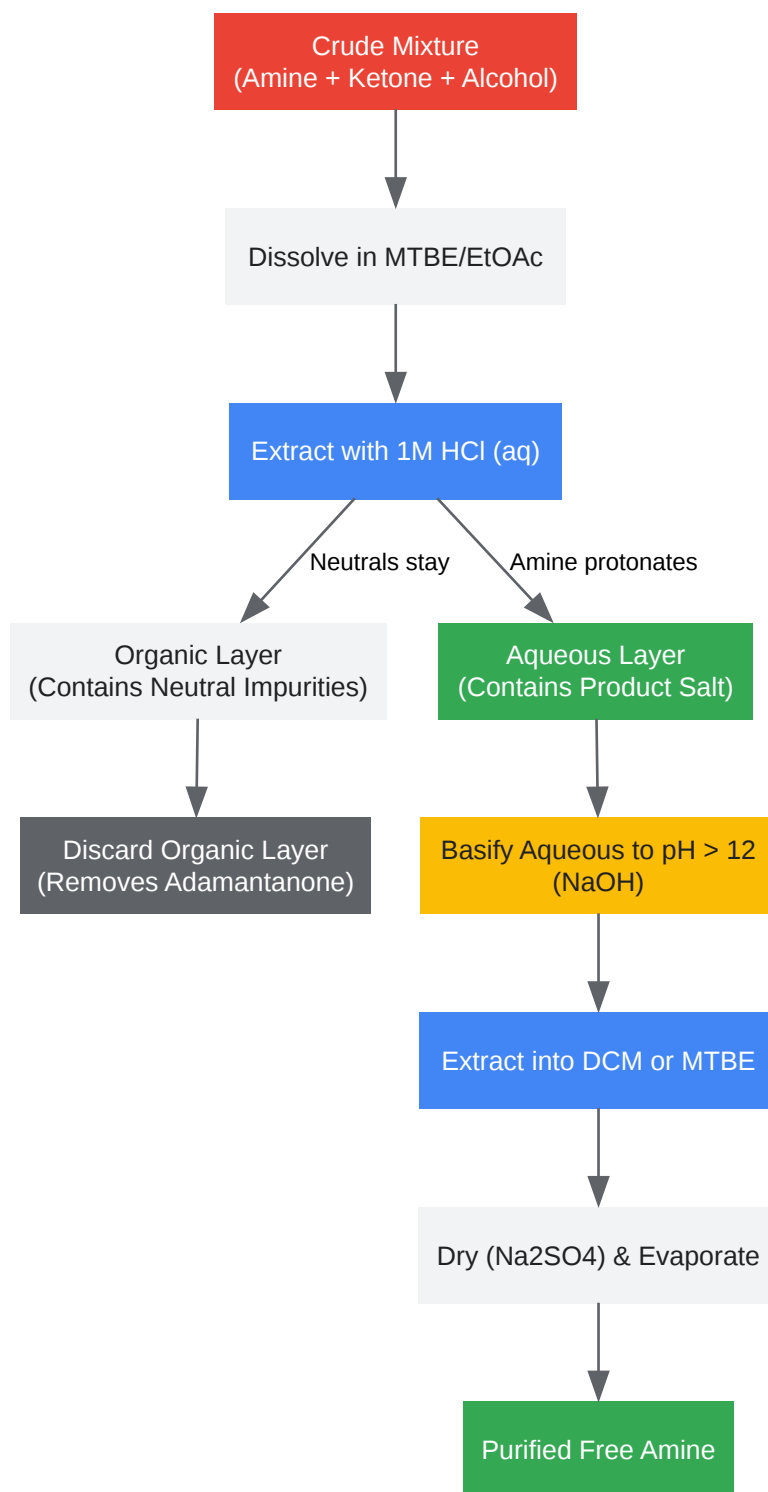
Crude Mixture
(Amine + Ketone + Alcohol)

Dissolve in MTBE/EtOAc

Extract with 1M HCl (aq)

Neutrals stay

Amine protonates

Organic Layer
(Contains Neutral Impurities)

Aqueous Layer
(Contains Product Salt)

Discard Organic Layer
(Removes Adamantanone)

Basify Aqueous to pH > 12
(NaOH)

Extract into DCM or MTBE

Dry (Na2SO4) & Evaporate

Purified Free Amine